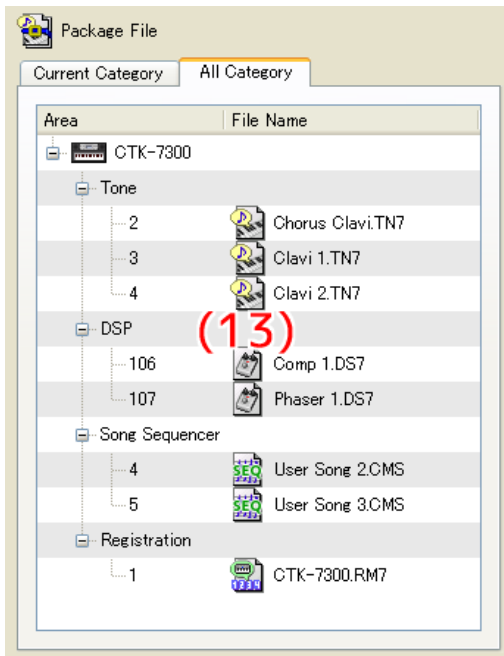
Package File

Current Category | All Category

| Area | File Name |
|---|---|
| CTK-7300 | |
| Tone | |
| 2 | Chorus Clavi.TN7 |
| 3 | Clavi 1.TN7 |
| 4 | Clavi 2.TN7 |
| DSP | |
| 106 | Comp 1.DS7 |
| 107 | Phaser 1.DS7 |
| Song Sequencer | |
| 4 | User Song 2.CMS |
| 5 | User Song 3.CMS |
| Registration | |
| 1 | CTK-7300.RM7 |

(13)

SEQ

SEQ